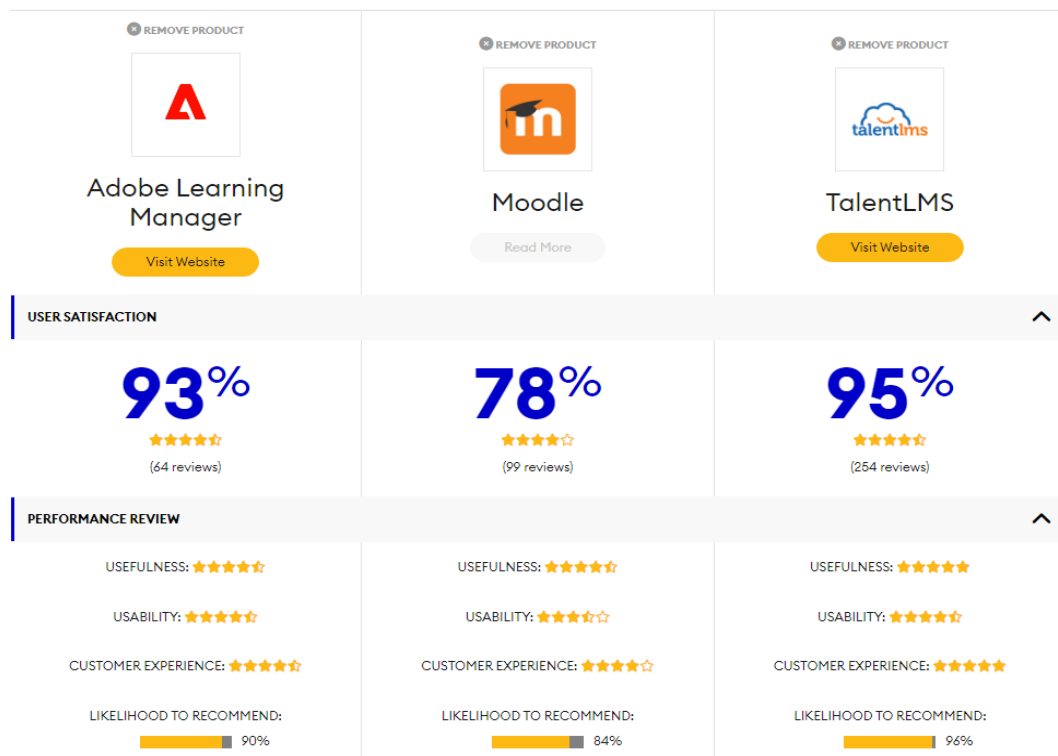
REMOVE PRODUCT

talentlms

Adobe Learning Manager

Visit Website

REMOVE PRODUCT

Moodle

Read More

REMOVE PRODUCT

TalentLMS

Visit Website

USER SATISFACTION

93%

(64 reviews)

78%

(99 reviews)

95%

(254 reviews)

PERFORMANCE REVIEW

USEFULNESS:

USABILITY:

CUSTOMER EXPERIENCE:

LIKELIHOOD TO RECOMMEND:

90%

USEFULNESS:

USABILITY:

CUSTOMER EXPERIENCE:

LIKELIHOOD TO RECOMMEND:

84%

USEFULNESS:

USABILITY:

CUSTOMER EXPERIENCE:

LIKELIHOOD TO RECOMMEND:

96%